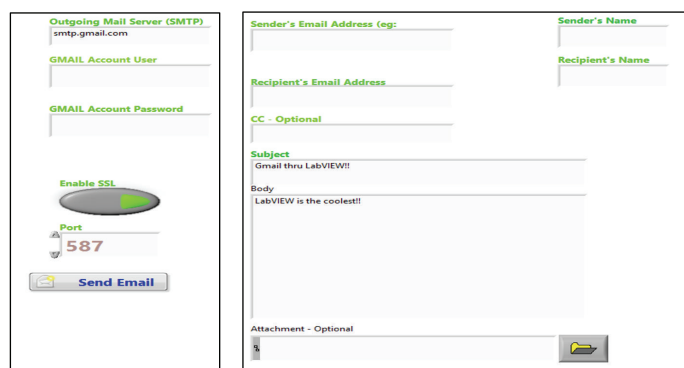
Outgoing Mail Server (SMTP)
smtp.gmail.com

GMAIL Account User

GMAIL Account Password

Enable SSL

Port
587

Send Email

Sender's Email Address (eg:

Sender's Name

Recipient's Name

Recipient's Email Address

CC - Optional

Subject
Gmail thru LabVIEW!!

Body
LabVIEW is the coolest!!

Attachment - Optional
%